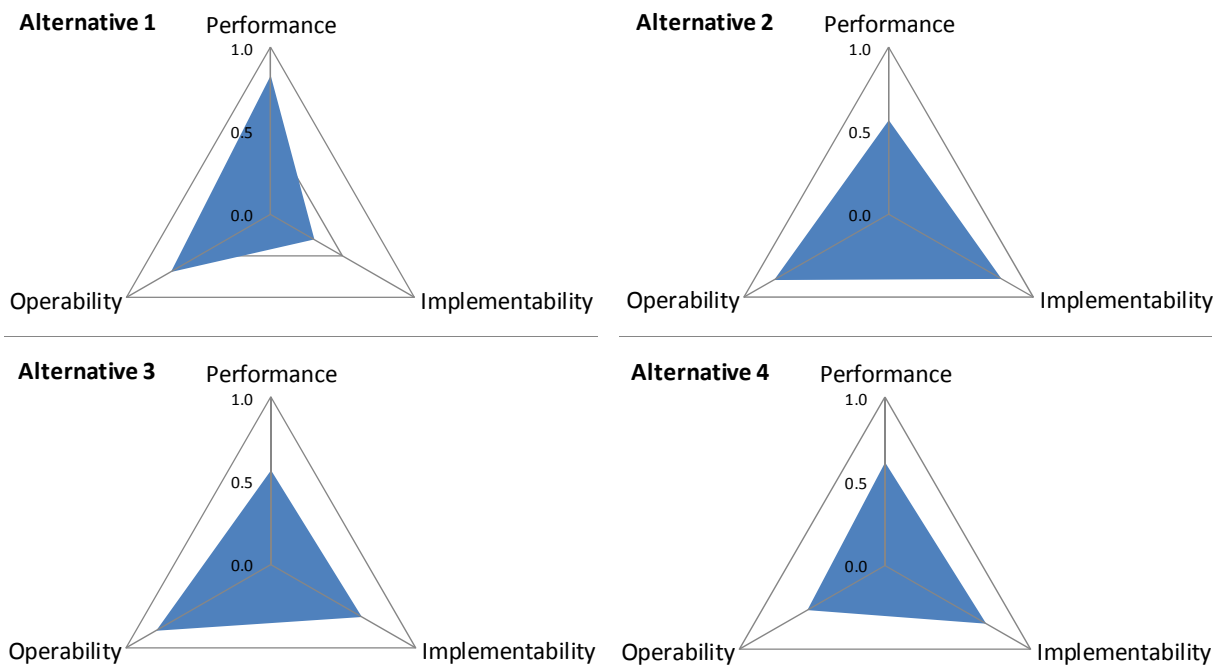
Alternative 1
Performance
1.0
0.5
0.0
Operability
Implementability

Alternative 2
Performance
1.0
0.5
0.0
Operability
Implementability

Alternative 3
Performance
1.0
0.5
0.0
Operability
Implementability

Alternative 4
Performance
1.0
0.5
0.0
Operability
Implementability